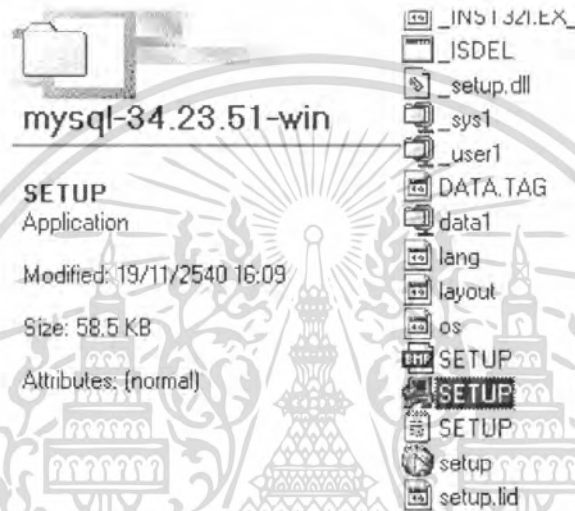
mysql-34.23.51-win

SETUP
Application

Modified: 19/11/2540 16:09

Size: 58.5 KB

Attributes: (normal)

_INST32I.EX_
_ISDEL
_setup.dll
_sys1
_user1
DATA.TAG
data1
lang
layout
os
SETUP
SETUP
SETUP
setup
setup.lid